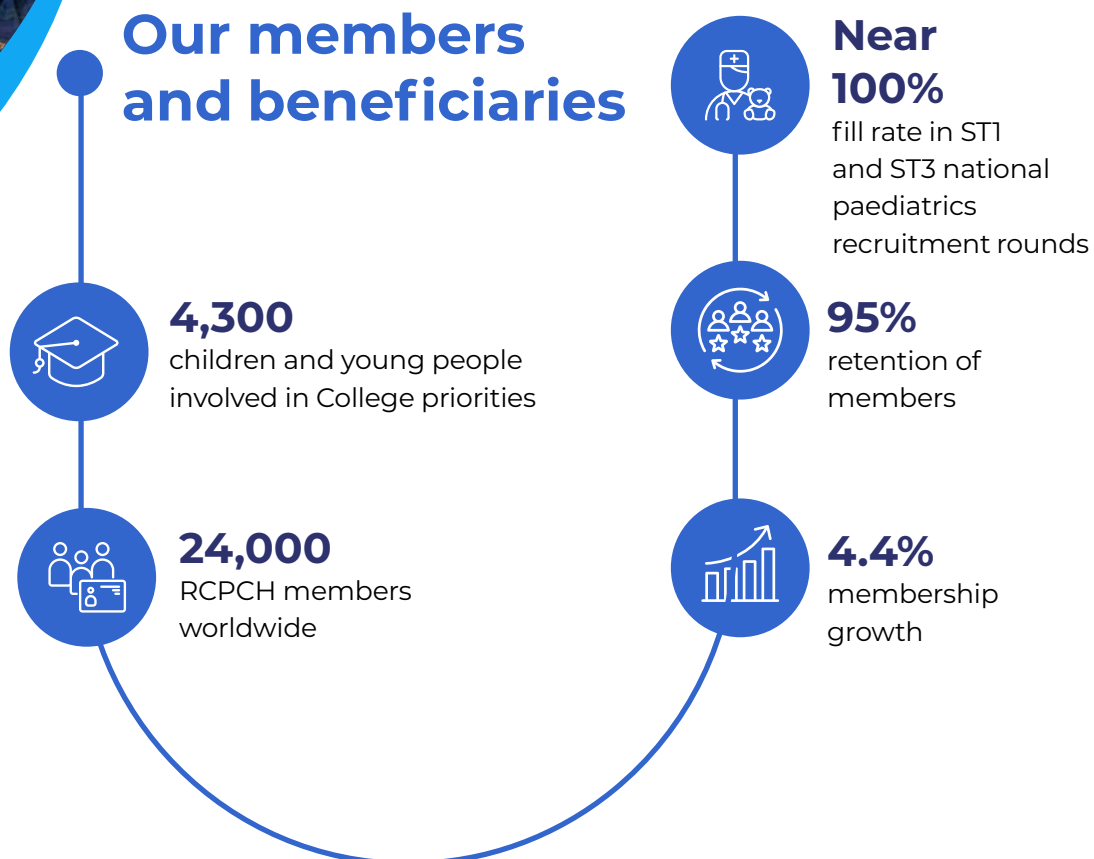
Our members and beneficiaries

4,300
children and young people involved in College priorities

24,000
RCPCH members worldwide

Near 100%
fill rate in ST1 and ST3 national paediatrics recruitment rounds

95%
retention of members

4.4%
membership growth